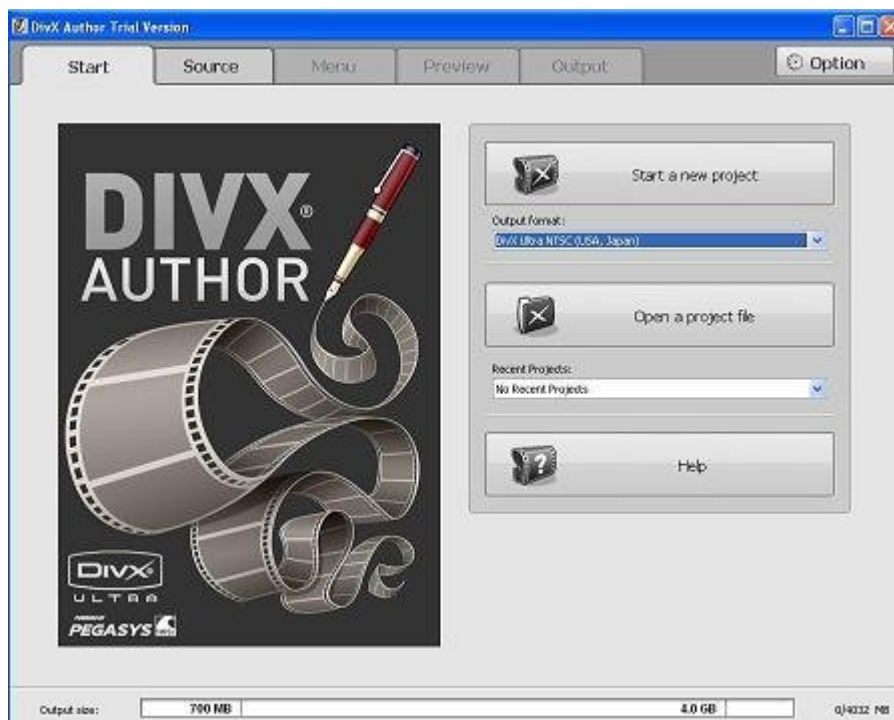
DivX Author Trial Version

Start
Source
Menu
Preview
Output
Option

DIVX®
AUTHOR

DIVX
ULTRA
PEGASYS

Start a new project

Output format:
DivX Ultra NTSC (USA, Japan)

Open a project file

Recent Projects:
No Recent Projects

Help

Output size:
700 MB
4.0 GB
0/4032 MB